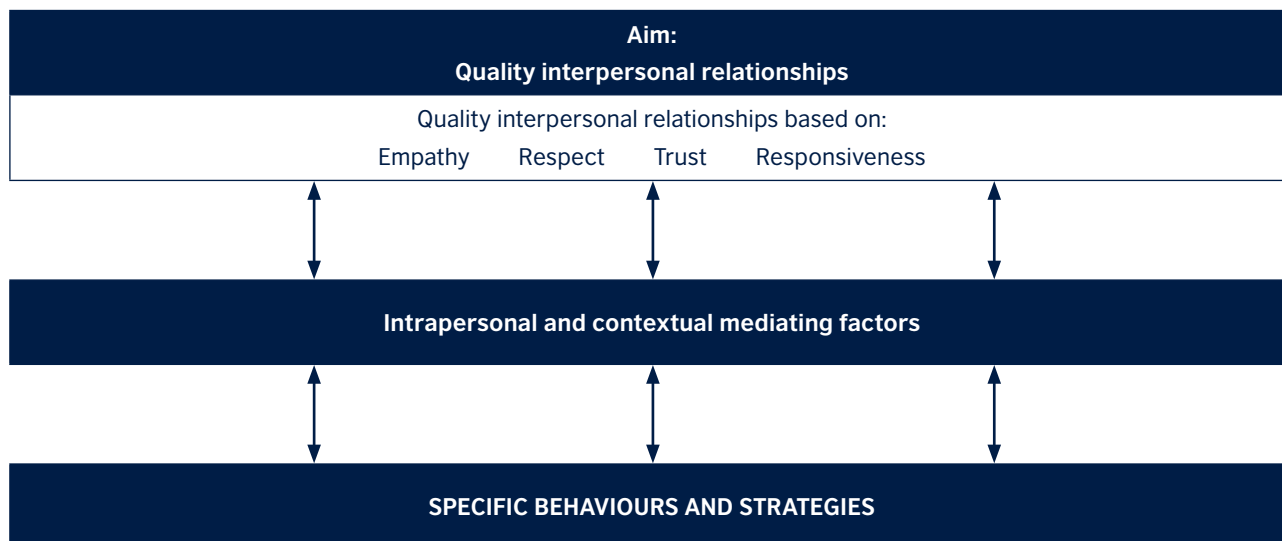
Aim:
Quality interpersonal relationships

Quality interpersonal relationships based on:
Empathy Respect Trust Responsiveness

Intrapersonal and contextual mediating factors

SPECIFIC BEHAVIOURS AND STRATEGIES